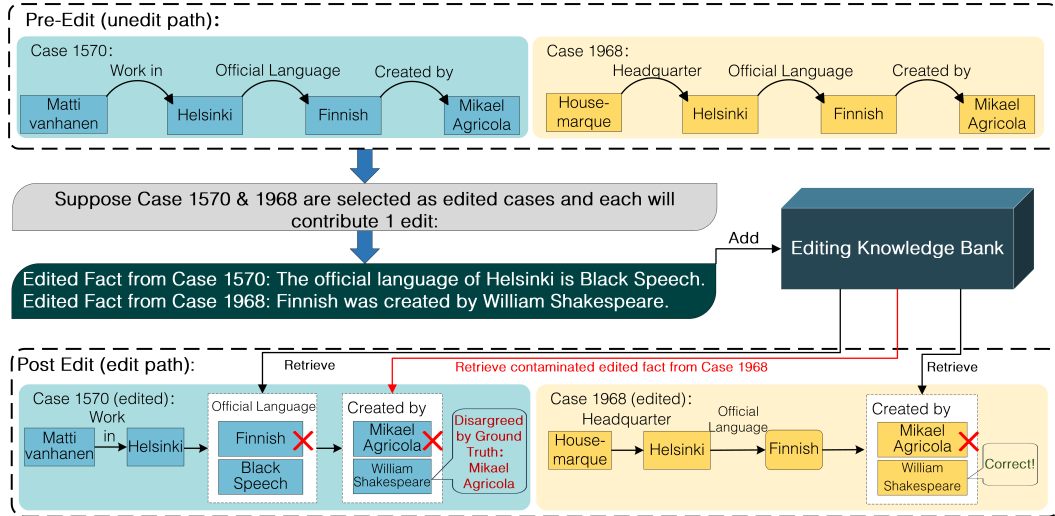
Pre-Edit (unedit path):

Case 1570:

Matti vanhanen

Work in

Helsinki

Official Language

Finnish

Created by

Mikael Agricola

Case 1968:

House-marque

Headquarter

Helsinki

Official Language

Finnish

Created by

Mikael Agricola

Suppose Case 1570 & 1968 are selected as edited cases and each will contribute 1 edit:

Edited Fact from Case 1570: The official language of Helsinki is Black Speech.
Edited Fact from Case 1968: Finnish was created by William Shakespeare.

Add

Editing Knowledge Bank

Post Edit (edit path):

Retrieve

Retrieve contaminated edited fact from Case 1968

Retrieve

Case 1570 (edited):

Matti vanhanen

Work in

Helsinki

Official Language

Finnish

Black Speech

Created by

Mikael Agricola

William Shakespeare

Disagreed by Ground Truth: Mikael Agricola

Case 1968 (edited):

House-marque

Headquarter

Helsinki

Official Language

Finnish

Created by

Mikael Agricola

William Shakespeare

Correct!